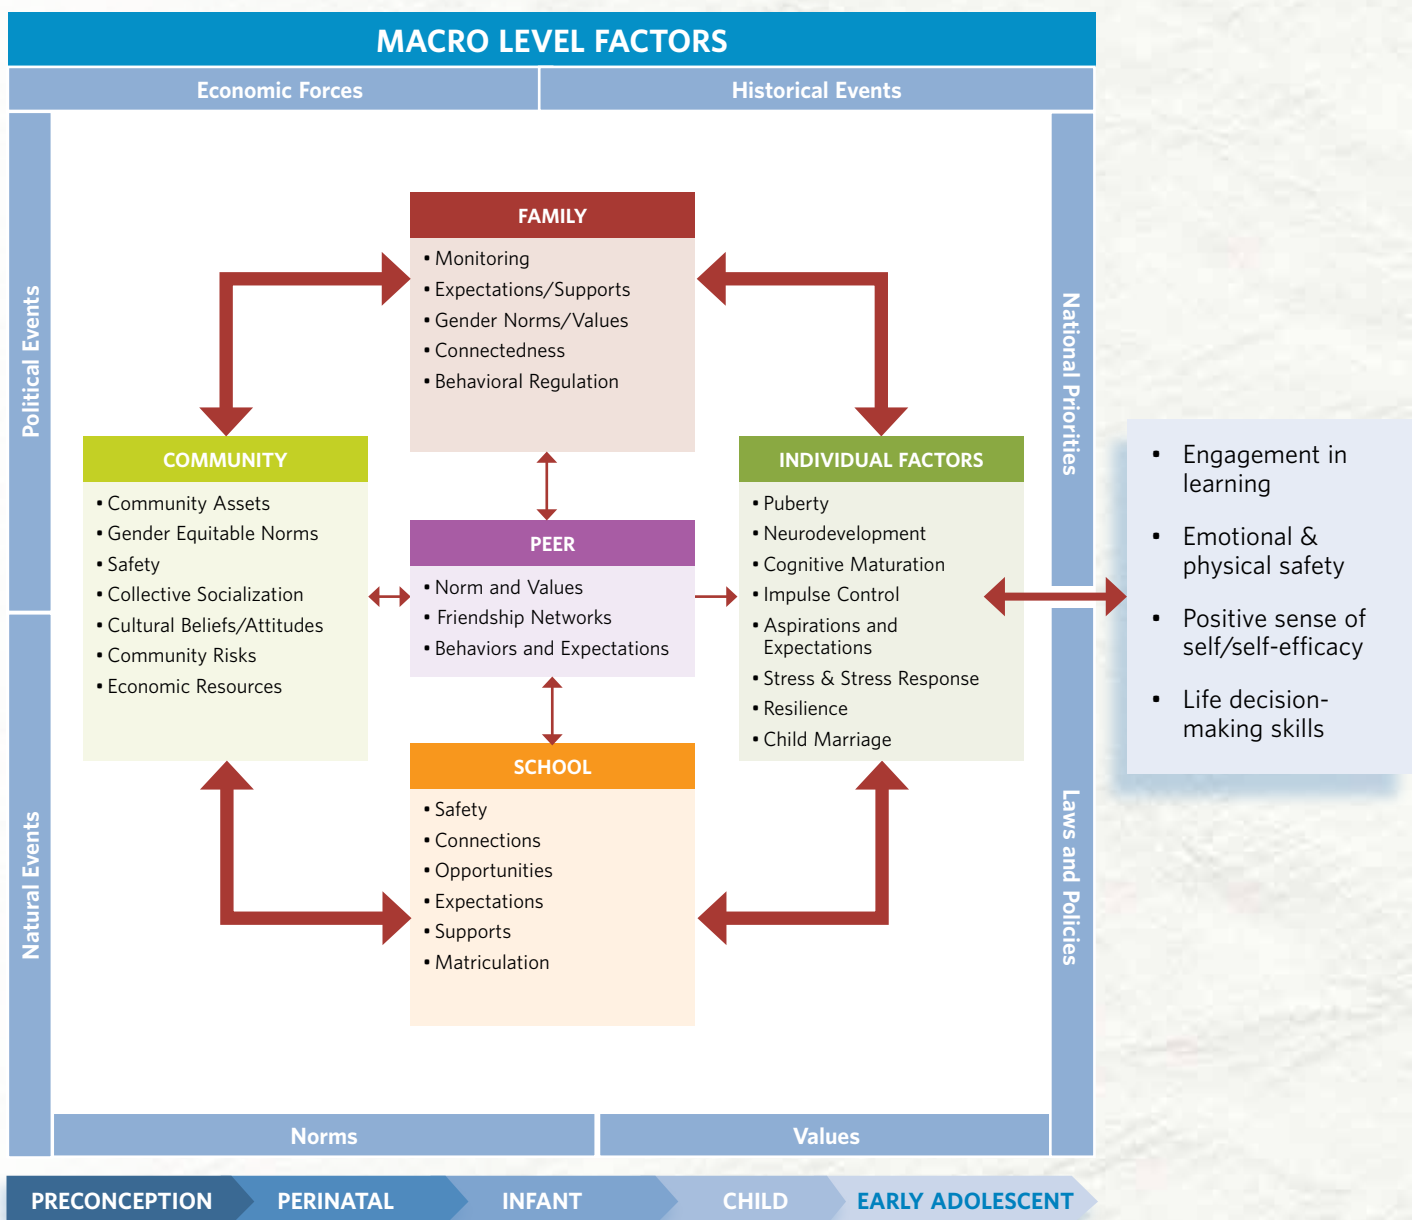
MACRO LEVEL FACTORS

Economic Forces

Historical Events

Political Events

Natural Events

National Priorities

Laws and Policies

FAMILY
• Monitoring
• Expectations/Supports
• Gender Norms/Values
• Connectedness
• Behavioral Regulation

COMMUNITY
• Community Assets
• Gender Equitable Norms
• Safety
• Collective Socialization
• Cultural Beliefs/Attitudes
• Community Risks
• Economic Resources

PEER
• Norm and Values
• Friendship Networks
• Behaviors and Expectations

INDIVIDUAL FACTORS
• Puberty
• Neurodevelopment
• Cognitive Maturation
• Impulse Control
• Aspirations and Expectations
• Stress & Stress Response
• Resilience
• Child Marriage

SCHOOL
• Safety
• Connections
• Opportunities
• Expectations
• Supports
• Matriculation

• Engagement in learning
• Emotional & physical safety
• Positive sense of self/self-efficacy
• Life decision-making skills

Norms

Values

PRECONCEPTION

PERINATAL

INFANT

CHILD

EARLY ADOLESCENT